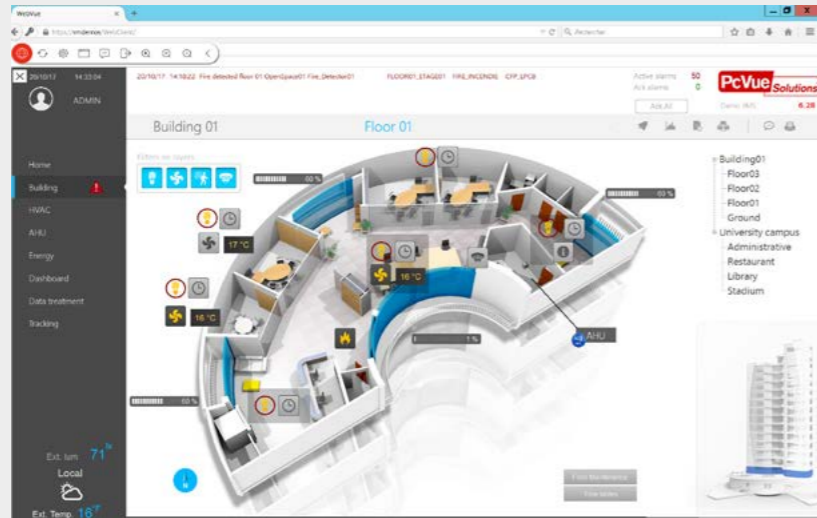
WebVue

https://vmdemos/WebClient/

Rechercher

20/10/17 14:33:04

ADMIN

20/10/17 14:18:22 Fire detected floor 01 OpenSpace01 Fire_Detector01 FLOOR01_STAGE01 FIRE_INCENDIE CFP_1PCB

Active alarms 50

Ack alarms 0

Ack All

PcVue Solutions

Demo (kW)

6.28

Building 01

Floor 01

Home

Building

HVAC

AHU

Energy

Dashboard

Data treatment

Tracking

Filters on layers

60 %

60 %

17 °C

16 °C

16 °C

1 %

60 %

AHU

Building01

Floor03

Floor02

Floor01

Ground

University campus

Administrative

Restaurant

Library

Stadium

Ext. lum 71

Local

Ext. Temp 16

N